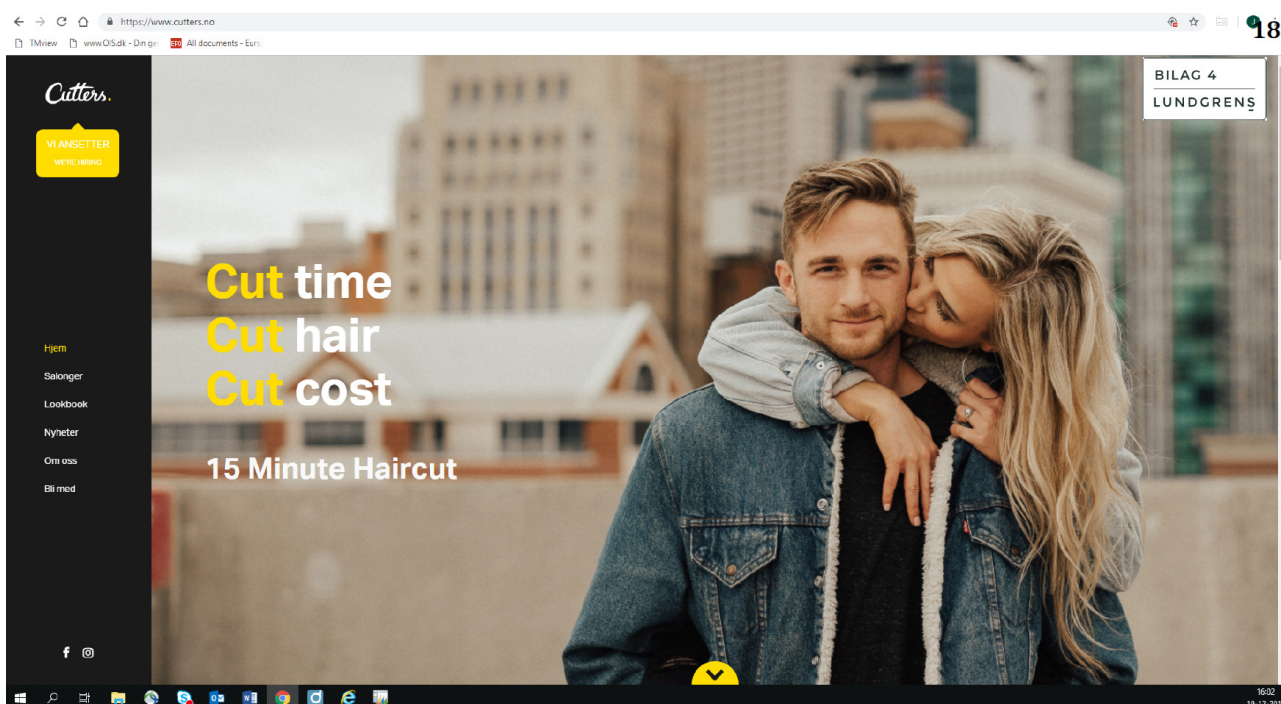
https://www.cutters.no

TMview www.OIS.dk - Din ge All documents - Euro

18

BILAG 4
LUNDGRENS

Cutters.

VI ANSETTER
WE'RE HIRING

Cut time
Cut hair
Cut cost

15 Minute Haircut

Hjem
Salonger
Lookbook
Nyheter
Om oss
Bli med

16:02
19.12.20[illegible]